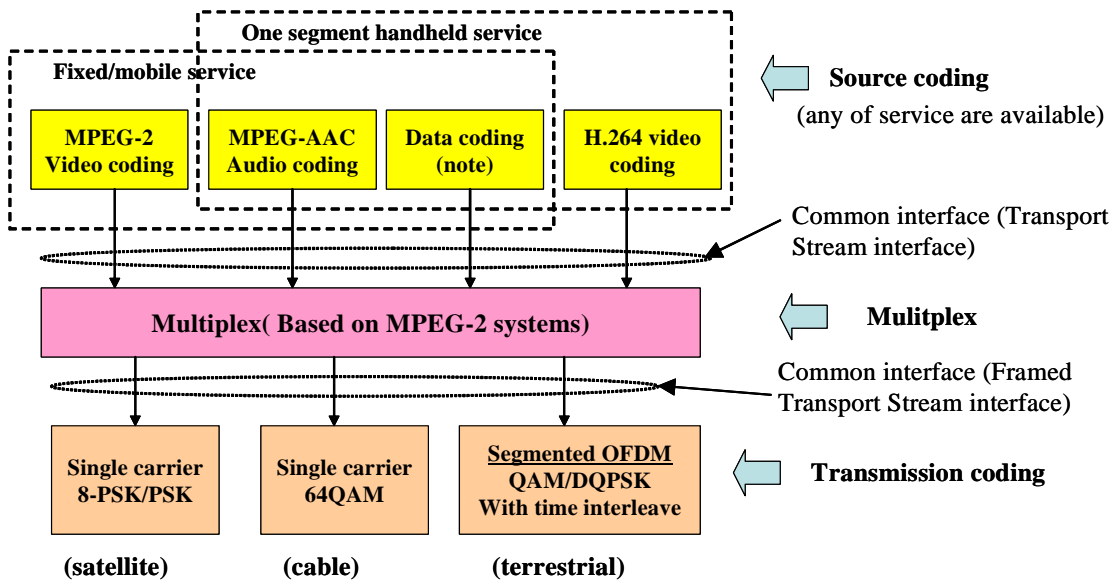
One segment handheld service

Fixed/mobile service

Source coding
(any of service are available)

MPEG-2 Video coding

MPEG-AAC Audio coding

Data coding (note)

H.264 video coding

Common interface (Transport Stream interface)

Multiplex( Based on MPEG-2 systems)

Mulitplex

Common interface (Framed Transport Stream interface)

Single carrier 8-PSK/PSK

Single carrier 64QAM

Segmented OFDM
QAM/DQPSK
With time interleave

Transmission coding

(satellite)

(cable)

(terrestrial)